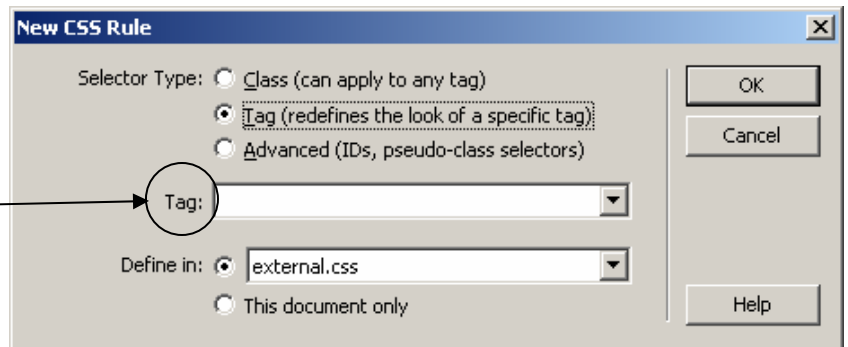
New CSS Rule

Selector Type: Class (can apply to any tag)
Tag (redefines the look of a specific tag)
Advanced (IDs, pseudo-class selectors)

Tag:

Define in: external.css
This document only

OK
Cancel
Help